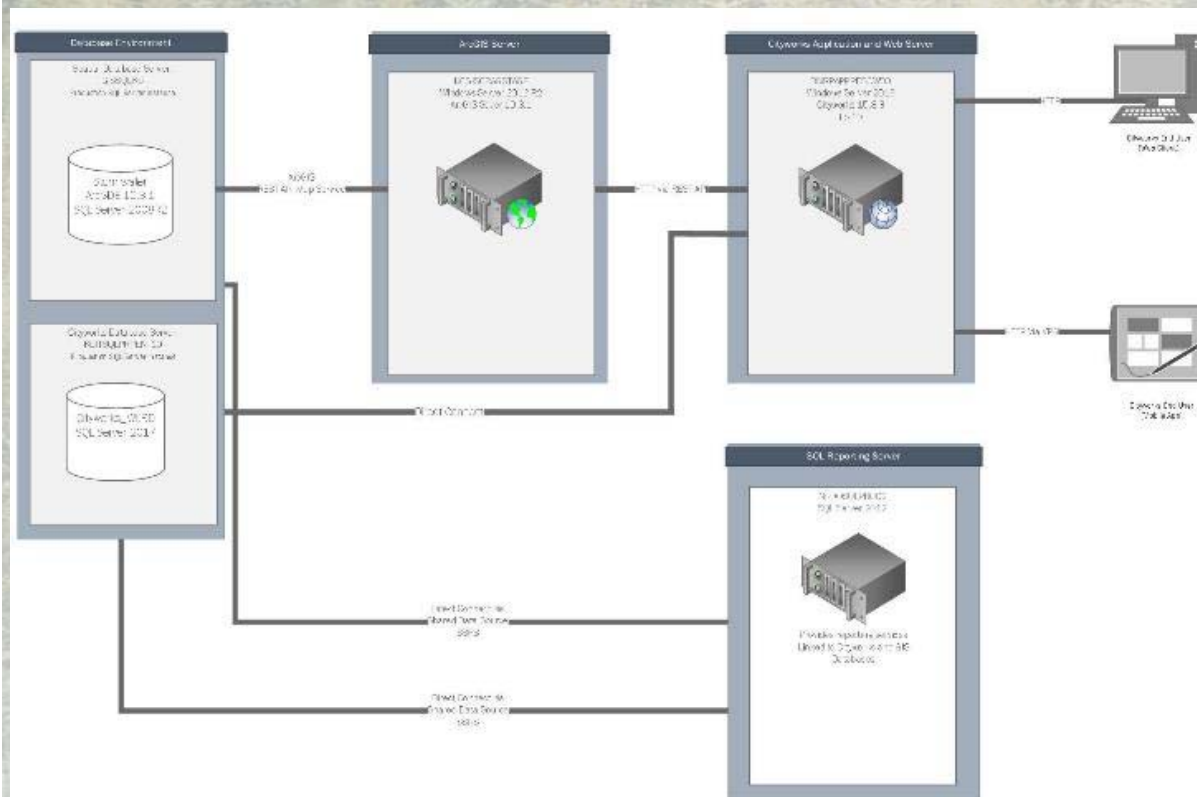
Database Environment

Spatial Database Server
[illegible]
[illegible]

Stormwater
ArcSDE 10.3.1
SQL Server 2008 R2

Cityworks Database Server
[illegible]
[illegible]

Cityworks_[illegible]
SQL Server 2014

ArcGIS Server

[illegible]
Windows Server 2012 R2
ArcGIS Server 10.3.1

Cityworks Application and Web Server

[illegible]
Windows Server 2012
Cityworks 15.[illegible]
IIS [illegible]

ArcGIS
REST API Map Services

HTTP REST API

HTTP

Cityworks End User
(Web Client)

HTTP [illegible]

Cityworks End User
(Mobile App)

Direct Connection

SQL Reporting Server

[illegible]
SQL Server 2012

Provides reporting services
Linked to Cityworks and GIS
Databases

Direct Connection
Shared Data Source
SSRS

Direct Connection
Shared Data Source
SSRS